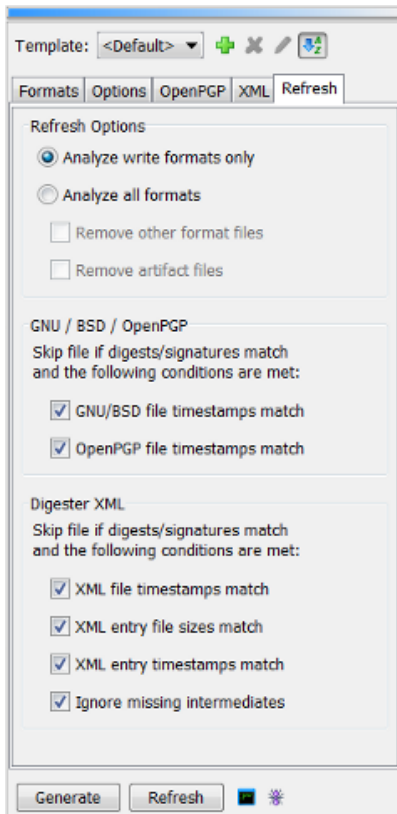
Template: <Default>

Formats Options OpenPGP XML Refresh

Refresh Options

Analyze write formats only

Analyze all formats

Remove other format files

Remove artifact files

GNU / BSD / OpenPGP

Skip file if digests/signatures match and the following conditions are met:

GNU/BSD file timestamps match

OpenPGP file timestamps match

Digester XML

Skip file if digests/signatures match and the following conditions are met:

XML file timestamps match

XML entry file sizes match

XML entry timestamps match

Ignore missing intermediates

Generate Refresh